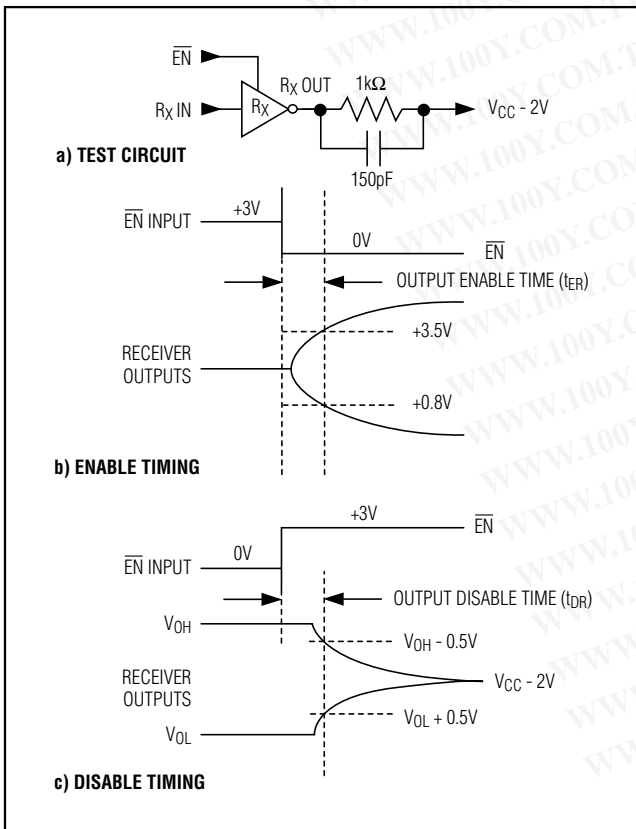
$\overline{EN}$

$R_X$ IN

$R_X$

$R_X$ OUT

1k$\Omega$

$V_{CC}$ - 2V

150pF

a) TEST CIRCUIT

$\overline{EN}$ INPUT

+3V

0V

$\overline{EN}$

OUTPUT ENABLE TIME ($t_{ER}$)

+3.5V

RECEIVER OUTPUTS

+0.8V

b) ENABLE TIMING

+3V

$\overline{EN}$

$\overline{EN}$ INPUT

0V

OUTPUT DISABLE TIME ($t_{DR}$)

$V_{OH}$

$V_{OH}$ - 0.5V

RECEIVER OUTPUTS

$V_{CC}$ - 2V

$V_{OL}$ + 0.5V

$V_{OL}$

c) DISABLE TIMING

WWW.100Y.COM.TW